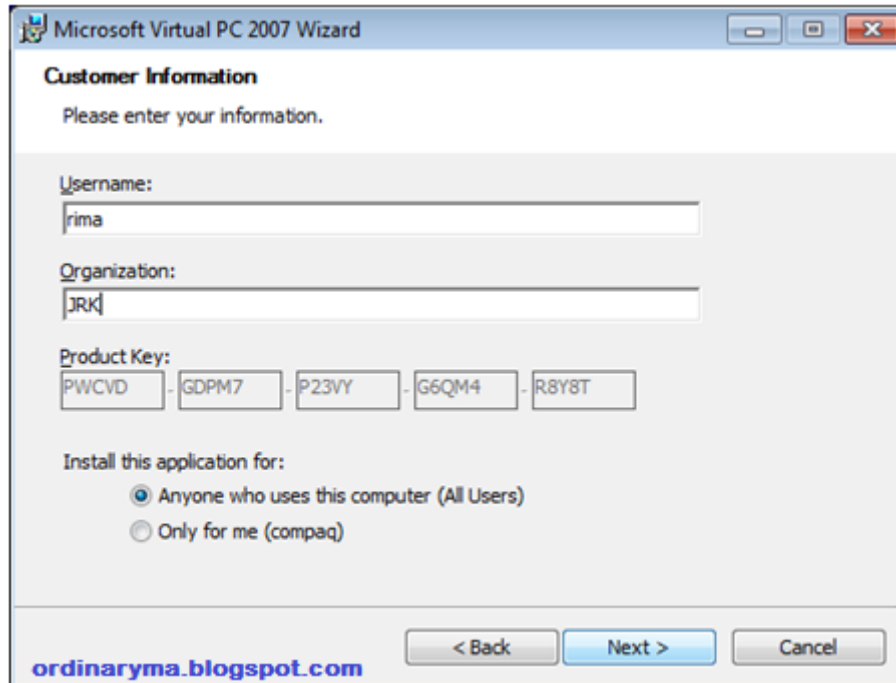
Microsoft Virtual PC 2007 Wizard

Customer Information

Please enter your information.

Username:

rima

Organization:

JRK

Product Key:

PWCVD - GDPM7 - P23VY - G6QM4 - R8Y8T

Install this application for:

Anyone who uses this computer (All Users)

Only for me (compaq)

< Back

Next >

Cancel

ordinaryma.blogspot.com